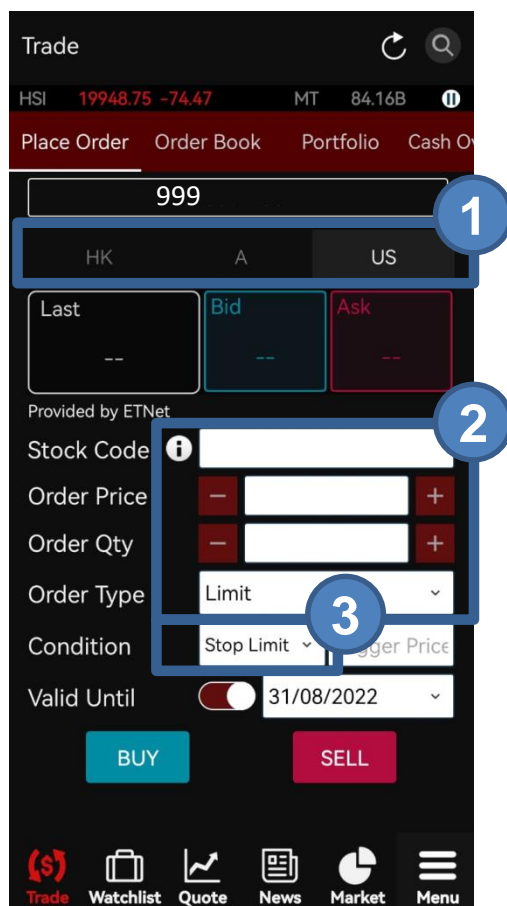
Trade

HSI 19948.75 -74.47 MT 84.16B

Place Order Order Book Portfolio Cash O

999

1

HK A US

Last
--

Bid
--

Ask
--

Provided by ETNet

2

Stock Code

Order Price − +

Order Qty − +

Order Type Limit

3

Condition Stop Limit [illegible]gger Price

Valid Until 31/08/2022

BUY SELL

Trade Watchlist Quote News Market Menu